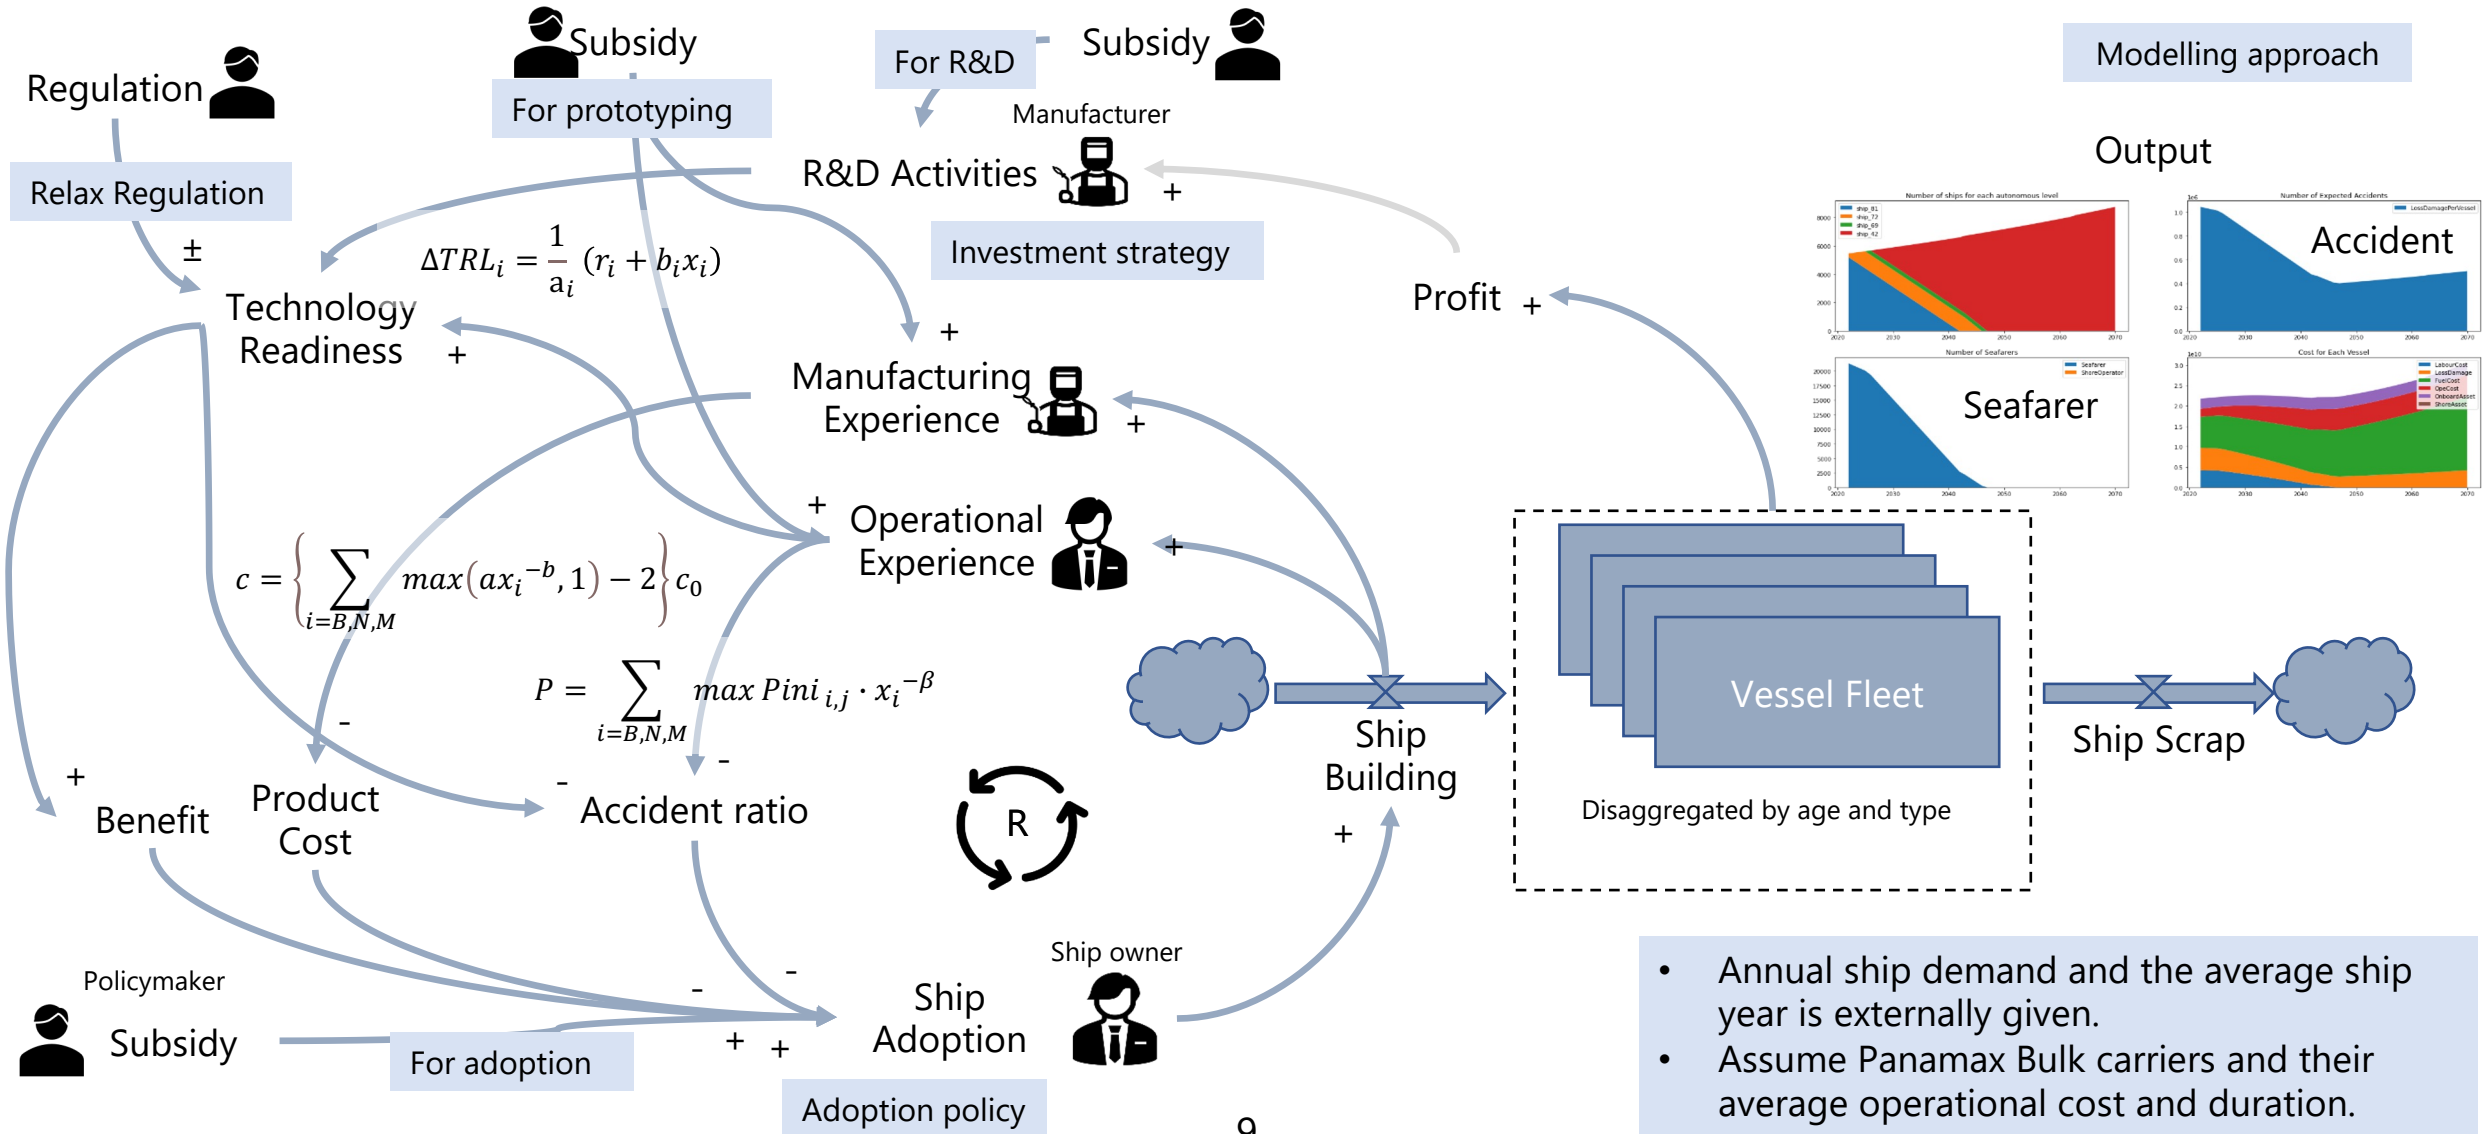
Regulation

Subsidy

For prototyping

For R&D

Subsidy

Modelling approach

Relax Regulation

Manufacturer

R&D Activities

+

Investment strategy

Output

±

$\Delta TRL_i = \frac{1}{a_i}(r_i + b_i x_i)$

Technology Readiness

+

+

Manufacturing Experience

+

Profit +

Accident

Seafarer

+

Operational Experience

+

$c = \left\{ \sum_{i=B,N,M} max\left(ax_i^{-b}, 1\right) - 2 \right\} c_0$

$P = \sum_{i=B,N,M} max\, Pini_{i,j} \cdot x_i^{-\beta}$

-

+

-

-

Benefit

Product Cost

Accident ratio

R

Ship Building

Vessel Fleet

Ship Scrap

Disaggregated by age and type

+

Policymaker

Subsidy

For adoption

-

-

+ +

Ship Adoption

Ship owner

Adoption policy

• Annual ship demand and the average ship year is externally given.
• Assume Panamax Bulk carriers and their average operational cost and duration.

9